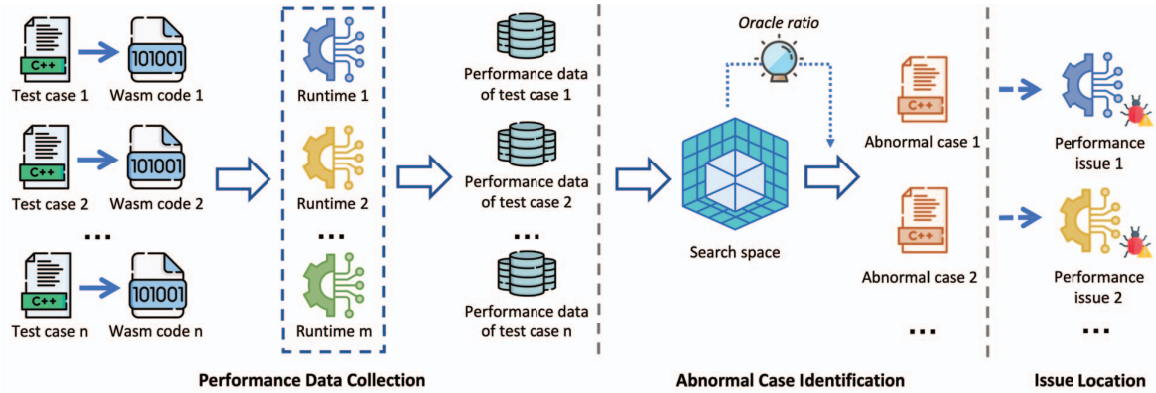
C++
101001
Test case 1
Wasm code 1

C++
101001
Test case 2
Wasm code 2

...

C++
101001
Test case n
Wasm code n

Runtime 1
Runtime 2
...
Runtime m

Performance data of test case 1
Performance data of test case 2
...
Performance data of test case n

Oracle ratio

Search space

C++
Abnormal case 1
C++
Abnormal case 2
...

Performance issue 1
Performance issue 2
...

Performance Data Collection
Abnormal Case Identification
Issue Location